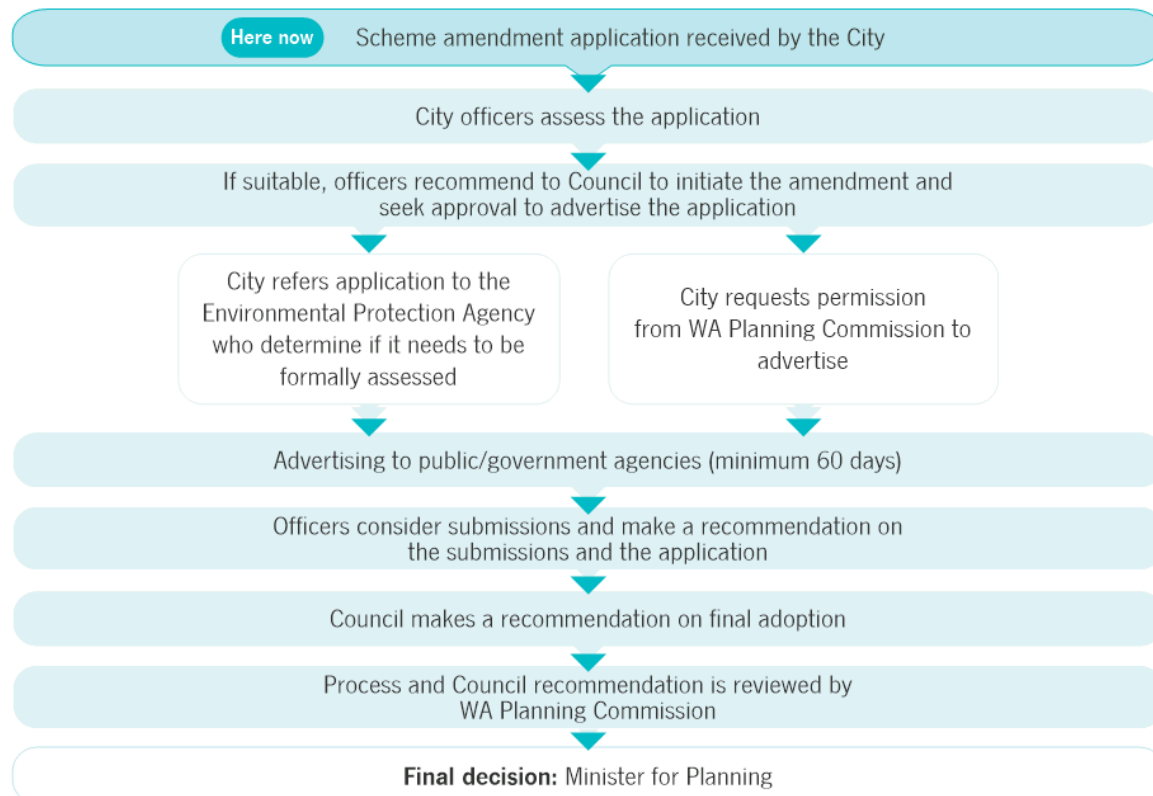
Here now

Scheme amendment application received by the City

City officers assess the application

If suitable, officers recommend to Council to initiate the amendment and seek approval to advertise the application

City refers application to the Environmental Protection Agency who determine if it needs to be formally assessed

City requests permission from WA Planning Commission to advertise

Advertising to public/government agencies (minimum 60 days)

Officers consider submissions and make a recommendation on the submissions and the application

Council makes a recommendation on final adoption

Process and Council recommendation is reviewed by WA Planning Commission

**Final decision:** Minister for Planning